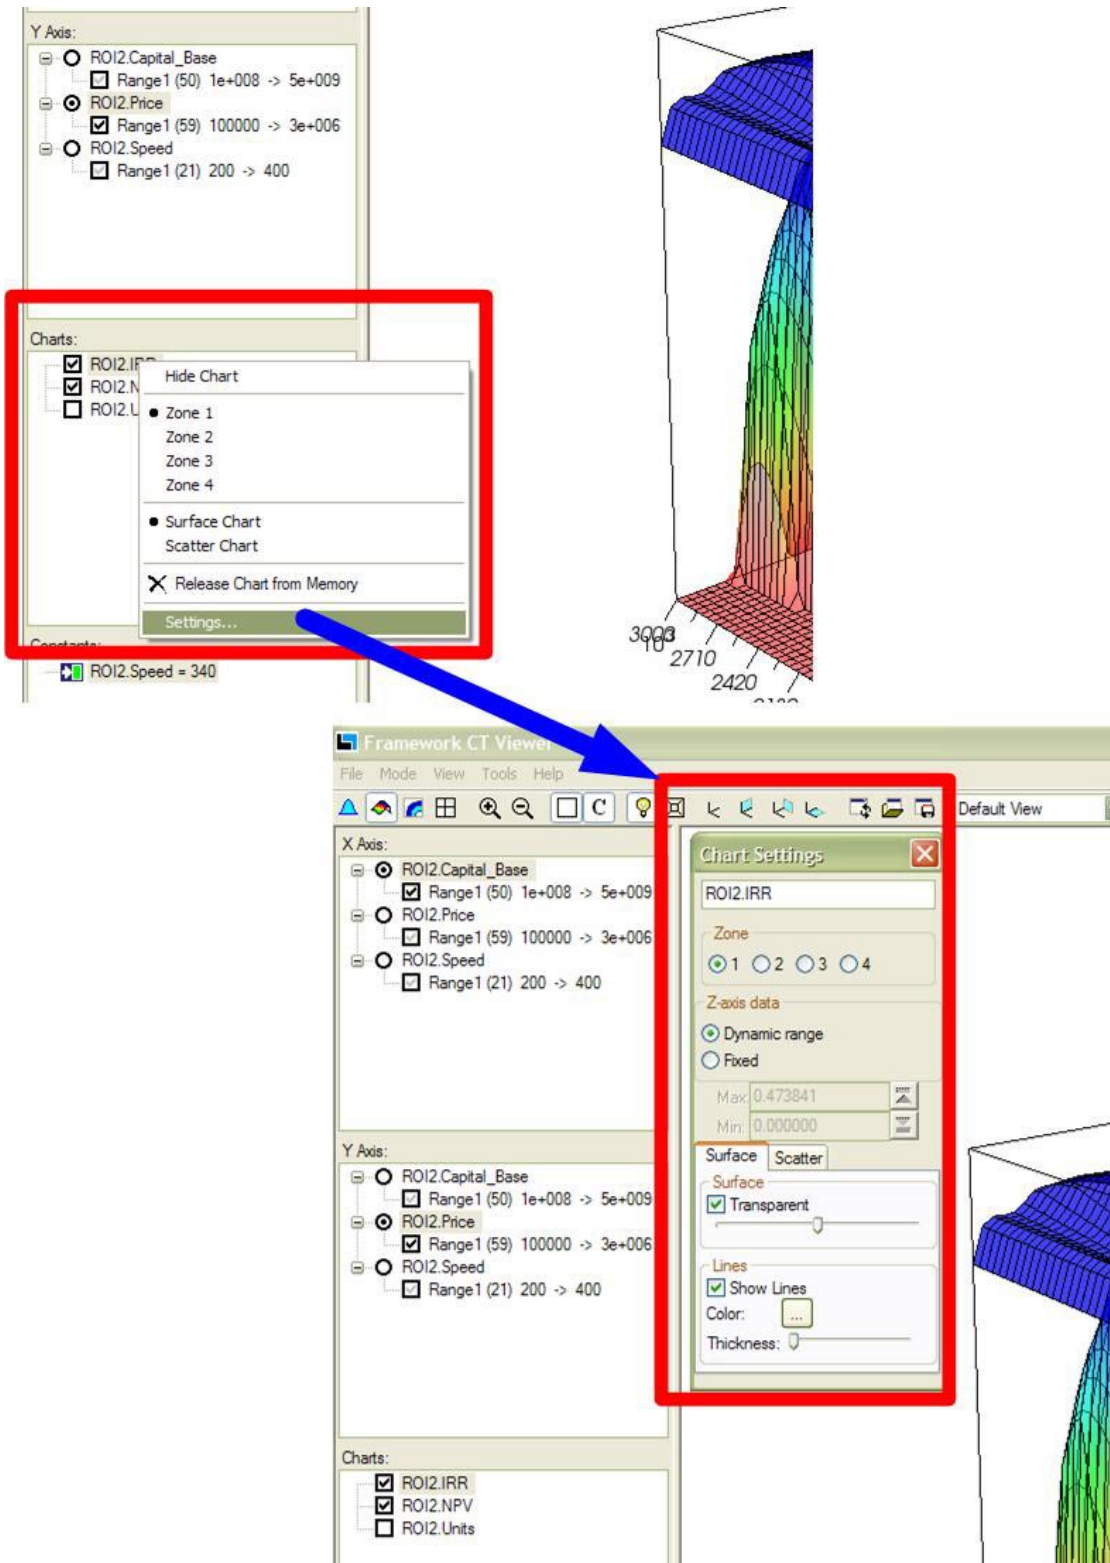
Y Axis:
ROI2.Capital_Base
Range1 (50) 1e+008 -> 5e+009
ROI2.Price
Range1 (59) 100000 -> 3e+006
ROI2.Speed
Range1 (21) 200 -> 400

Charts:
ROI2.I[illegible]
ROI2.N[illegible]
ROI2.U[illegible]

Hide Chart
Zone 1
Zone 2
Zone 3
Zone 4
Surface Chart
Scatter Chart
Release Chart from Memory
Settings...

Constants:
ROI2.Speed = 340

3003
2710
2420

Framework CT Viewer
File Mode View Tools Help
C
Default View

X Axis:
ROI2.Capital_Base
Range1 (50) 1e+008 -> 5e+009
ROI2.Price
Range1 (59) 100000 -> 3e+006
ROI2.Speed
Range1 (21) 200 -> 400

Chart Settings
ROI2.IRR
Zone
1 2 3 4
Z-axis data
Dynamic range
Fixed
Max: 0.473841
Min: 0.000000
Surface Scatter
Surface
Transparent
Lines
Show Lines
Color: ...
Thickness:

Y Axis:
ROI2.Capital_Base
Range1 (50) 1e+008 -> 5e+009
ROI2.Price
Range1 (59) 100000 -> 3e+006
ROI2.Speed
Range1 (21) 200 -> 400

Charts:
ROI2.IRR
ROI2.NPV
ROI2.Units